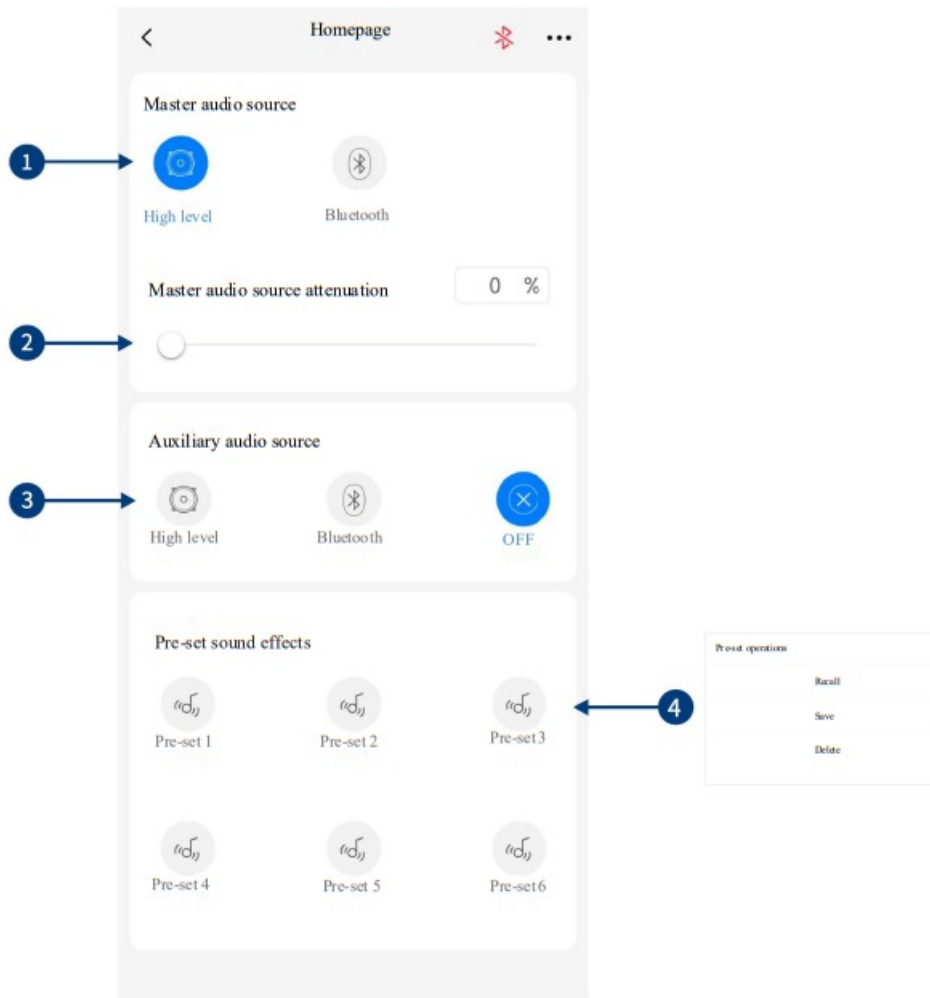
Homepage

Master audio source

1

High level

Bluetooth

Master audio source attenuation

0 %

2

Auxiliary audio source

3

High level

Bluetooth

OFF

Pre-set sound effects

Pre-set 1

Pre-set 2

Pre-set3

4

Pre-set 4

Pre-set 5

Pre-set6

Pre-set operations

Recall

Save

Delete